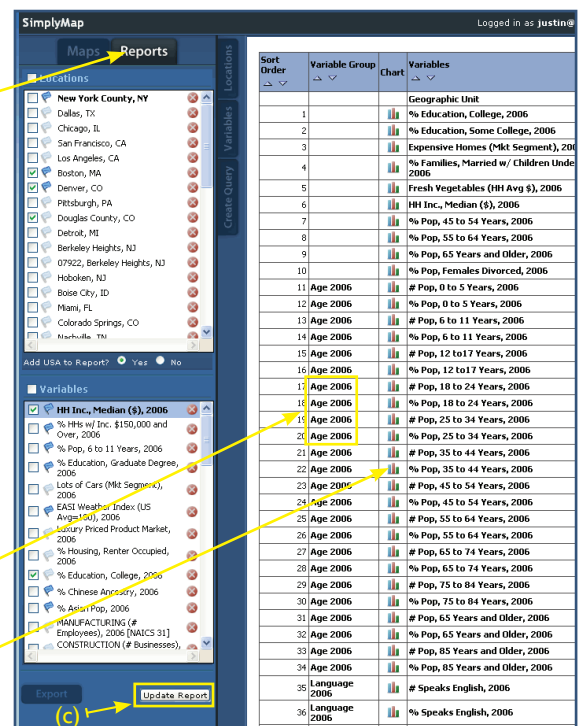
SimplyMap

Logged in as justin@

Maps Reports

Locations

Variables

Create Query

Locations

New York County, NY
Dallas, TX
Chicago, IL
San Francisco, CA
Los Angeles, CA
Boston, MA
Denver, CO
Pittsburgh, PA
Douglas County, CO
Detroit, MI
Berkeley Heights, NJ
07922, Berkeley Heights, NJ
Hoboken, NJ
Boise City, ID
Miami, FL
Colorado Springs, CO
Nashville, TN

Add USA to Report? Yes No

Variables

HH Inc., Median ($), 2006
% HHs w/ Inc. $150,000 and Over, 2006
% Pop, 6 to 11 Years, 2006
% Education, Graduate Degree, 2006
Lots of Cars (Mkt Segment), 2006
EASI Weather Index (US Avg=100), 2006
Luxury Priced Product Market, 2006
% Housing, Renter Occupied, 2006
% Education, College, 2006
% Chinese Ancestry, 2006
% Asian Pop, 2006
MANUFACTURING (# Employees), 2006 [NAICS 31]
CONSTRUCTION (# Businesses),

Export

Update Report

(c)

| Sort Order | Variable Group | Chart | Variables |
|---|---|---|---|
| | | | Geographic Unit |
| 1 | | | % Education, College, 2006 |
| 2 | | | % Education, Some College, 2006 |
| 3 | | | Expensive Homes (Mkt Segment), 200 |
| 4 | | | % Families, Married w/ Children Unde 2006 |
| 5 | | | Fresh Vegetables (HH Avg $), 2006 |
| 6 | | | HH Inc., Median ($), 2006 |
| 7 | | | % Pop, 45 to 54 Years, 2006 |
| 8 | | | % Pop, 55 to 64 Years, 2006 |
| 9 | | | % Pop, 65 Years and Older, 2006 |
| 10 | | | % Pop, Females Divorced, 2006 |
| 11 | Age 2006 | | # Pop, 0 to 5 Years, 2006 |
| 12 | Age 2006 | | % Pop, 0 to 5 Years, 2006 |
| 13 | Age 2006 | | # Pop, 6 to 11 Years, 2006 |
| 14 | Age 2006 | | % Pop, 6 to 11 Years, 2006 |
| 15 | Age 2006 | | # Pop, 12 to17 Years, 2006 |
| 16 | Age 2006 | | % Pop, 12 to17 Years, 2006 |
| 17 | Age 2006 | | # Pop, 18 to 24 Years, 2006 |
| 18 | Age 2006 | | % Pop, 18 to 24 Years, 2006 |
| 19 | Age 2006 | | # Pop, 25 to 34 Years, 2006 |
| 20 | Age 2006 | | % Pop, 25 to 34 Years, 2006 |
| 21 | Age 2006 | | # Pop, 35 to 44 Years, 2006 |
| 22 | Age 2006 | | % Pop, 35 to 44 Years, 2006 |
| 23 | Age 2006 | | # Pop, 45 to 54 Years, 2006 |
| 24 | Age 2006 | | % Pop, 45 to 54 Years, 2006 |
| 25 | Age 2006 | | # Pop, 55 to 64 Years, 2006 |
| 26 | Age 2006 | | % Pop, 55 to 64 Years, 2006 |
| 27 | Age 2006 | | # Pop, 65 to 74 Years, 2006 |
| 28 | Age 2006 | | % Pop, 65 to 74 Years, 2006 |
| 29 | Age 2006 | | # Pop, 75 to 84 Years, 2006 |
| 30 | Age 2006 | | % Pop, 75 to 84 Years, 2006 |
| 31 | Age 2006 | | # Pop, 65 Years and Older, 2006 |
| 32 | Age 2006 | | % Pop, 65 Years and Older, 2006 |
| 33 | Age 2006 | | # Pop, 85 Years and Older, 2006 |
| 34 | Age 2006 | | % Pop, 85 Years and Older, 2006 |
| 35 | Language 2006 | | # Speaks English, 2006 |
| 36 | Language 2006 | | % Speaks English, 2006 |